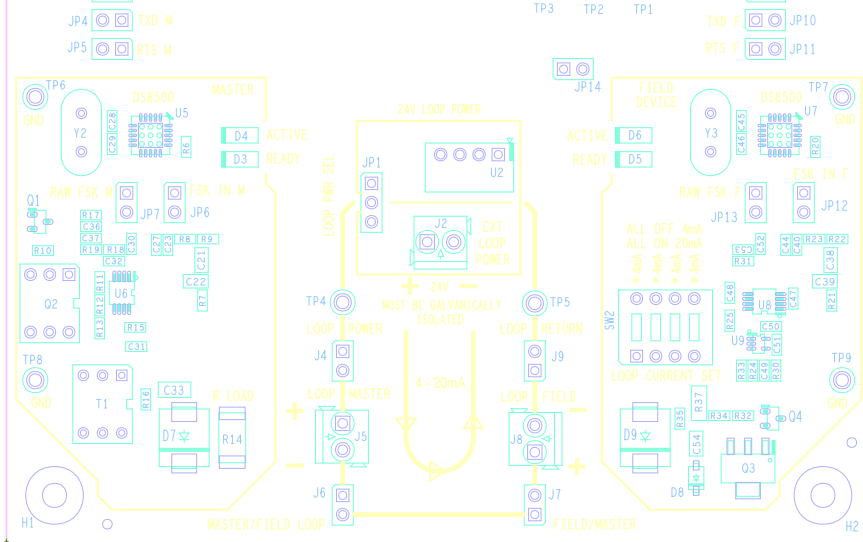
JP4 TXD M
JP5 RTS M
TP3 TP2 TP1
TXD F JP10
RTS F JP11
JP14
TP6
GND
MASTER
DS8500
U5
Y2
C29 C28
R6
D4 ACTIVE
D3 READY
24V LOOP POWER
U2
JP1
LOOP PWR SEL
J2
EXT LOOP POWER
+ 24V -
MUST BE GALVANICALLY ISOLATED
FIELD DEVICE
DS8500
U7
TP7
GND
Y3
C45 C46
R20
ACTIVE D6
READY D5
RAW FSK M
JP7
FSK IN M
JP6
Q1
R17 C36 C37 R19 R18 C30
C32
C22 C23
R8 R9
C21
C22
R7
R10
Q2
R11 R12 R13
U6
R15
C31
TP8
GND
T1
R16
C33
R LOAD
D7
R14
+
-
TP4
LOOP POWER
J4
LOOP MASTER
J5
J6
MASTER/FIELD LOOP
4-20mA
TP5
LOOP RETURN
J9
LOOP FIELD
J8
-
+
J7
FIELD/MASTER
RAW FSK F
JP13
FSK IN F
JP12
ALL OFF 4mA
ALL ON 20mA
C53 C52 C44 R23 R22
R31
C38
C39
R21
C48
C47
U8
SW2
R25
C50
U9 C51
LOOP CURRENT SET
R33 R24 C49 R30
R37
R35
R34 R32
Q4
D9
C54
Q3
D8
TP9
GND
H1
H2